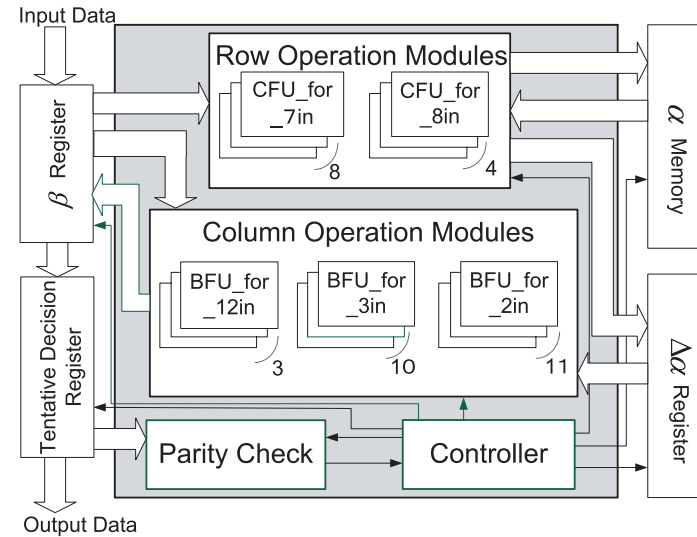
Input Data

$\beta$ Register

Row Operation Modules

CFU_for _7in

8

CFU_for _8in

4

$\alpha$ Memory

Column Operation Modules

BFU_for _12in

3

BFU_for _3in

10

BFU_for _2in

11

Tentative Decision Register

$\Delta\alpha$ Register

Parity Check

Controller

Output Data